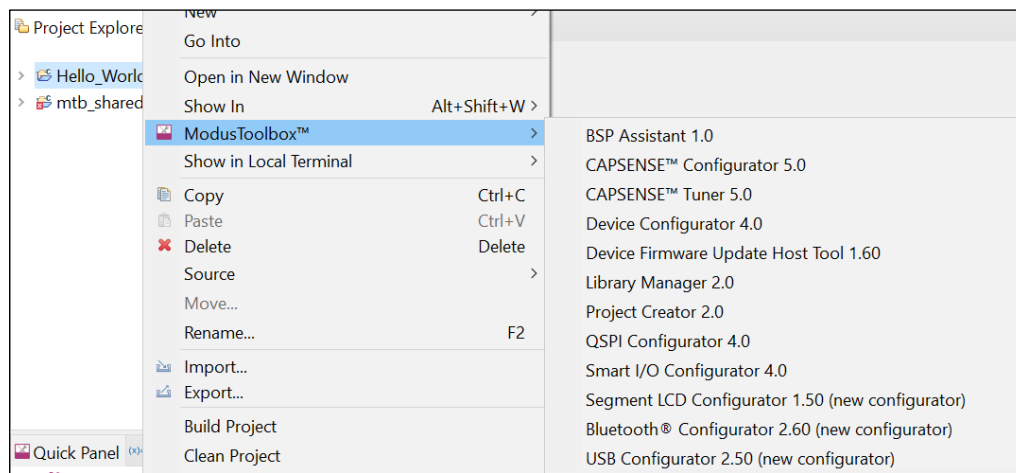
Project Explore

Hello_Worl

mtb_shared

Quick Panel

New

Go Into

Open in New Window

Show In Alt+Shift+W

ModusToolbox™

Show in Local Terminal

Copy Ctrl+C

Paste Ctrl+V

Delete Delete

Source

Move...

Rename... F2

Import...

Export...

Build Project

Clean Project

BSP Assistant 1.0

CAPSENSE™ Configurator 5.0

CAPSENSE™ Tuner 5.0

Device Configurator 4.0

Device Firmware Update Host Tool 1.60

Library Manager 2.0

Project Creator 2.0

QSPI Configurator 4.0

Smart I/O Configurator 4.0

Segment LCD Configurator 1.50 (new configurator)

Bluetooth® Configurator 2.60 (new configurator)

USB Configurator 2.50 (new configurator)